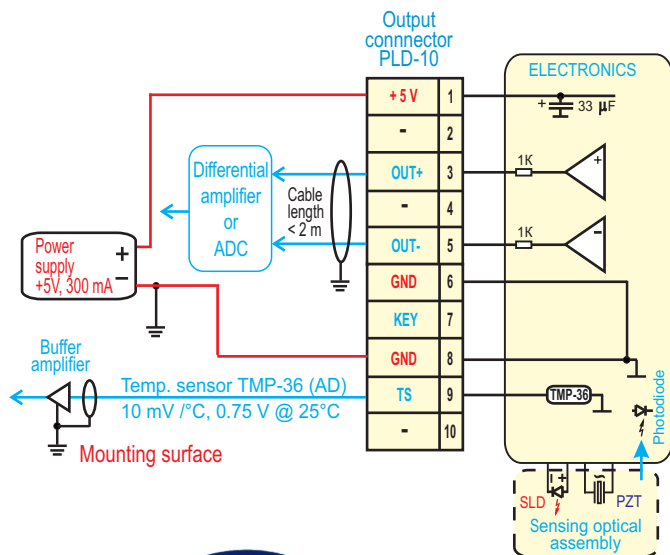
Output connnector PLD-10

ELECTRONICS

+ 5 V | 1
- | 2
OUT+ | 3
- | 4
OUT- | 5
GND | 6
KEY | 7
GND | 8
TS | 9
- | 10

33 μF

1K

+

1K

-

Differential amplifier or ADC

Cable length < 2 m

Power supply +5V, 300 mA

+

-

Buffer amplifier

Temp. sensor TMP-36 (AD)
10 mV /°C, 0.75 V @ 25°C

TMP-36

Photodiode

Mounting surface

SLD

PZT

Sensing optical assembly